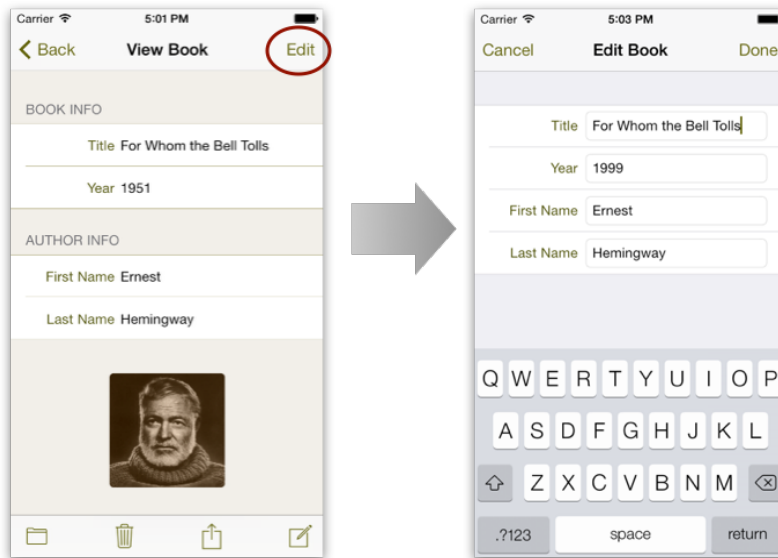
Carrier
5:01 PM
Back
View Book
Edit

BOOK INFO
Title For Whom the Bell Tolls
Year 1951

AUTHOR INFO
First Name Ernest
Last Name Hemingway

Carrier
5:03 PM
Cancel
Edit Book
Done

Title For Whom the Bell Tolls
Year 1999
First Name Ernest
Last Name Hemingway

Q W E R T Y U I O P
A S D F G H J K L
Z X C V B N M
.?123
space
return